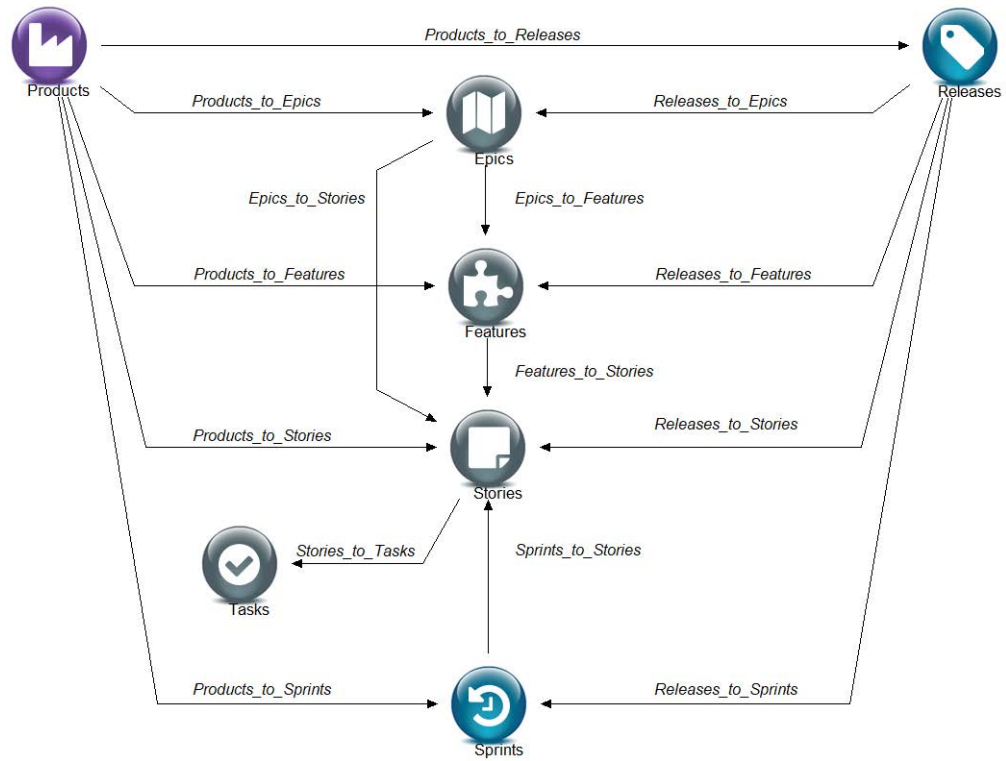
Products_to_Releases

Products

Releases

Products_to_Epics

Releases_to_Epics

Epics

Epics_to_Stories

Epics_to_Features

Products_to_Features

Releases_to_Features

Features

Features_to_Stories

Products_to_Stories

Releases_to_Stories

Stories

Stories_to_Tasks

Sprints_to_Stories

Tasks

Products_to_Sprints

Releases_to_Sprints

Sprints